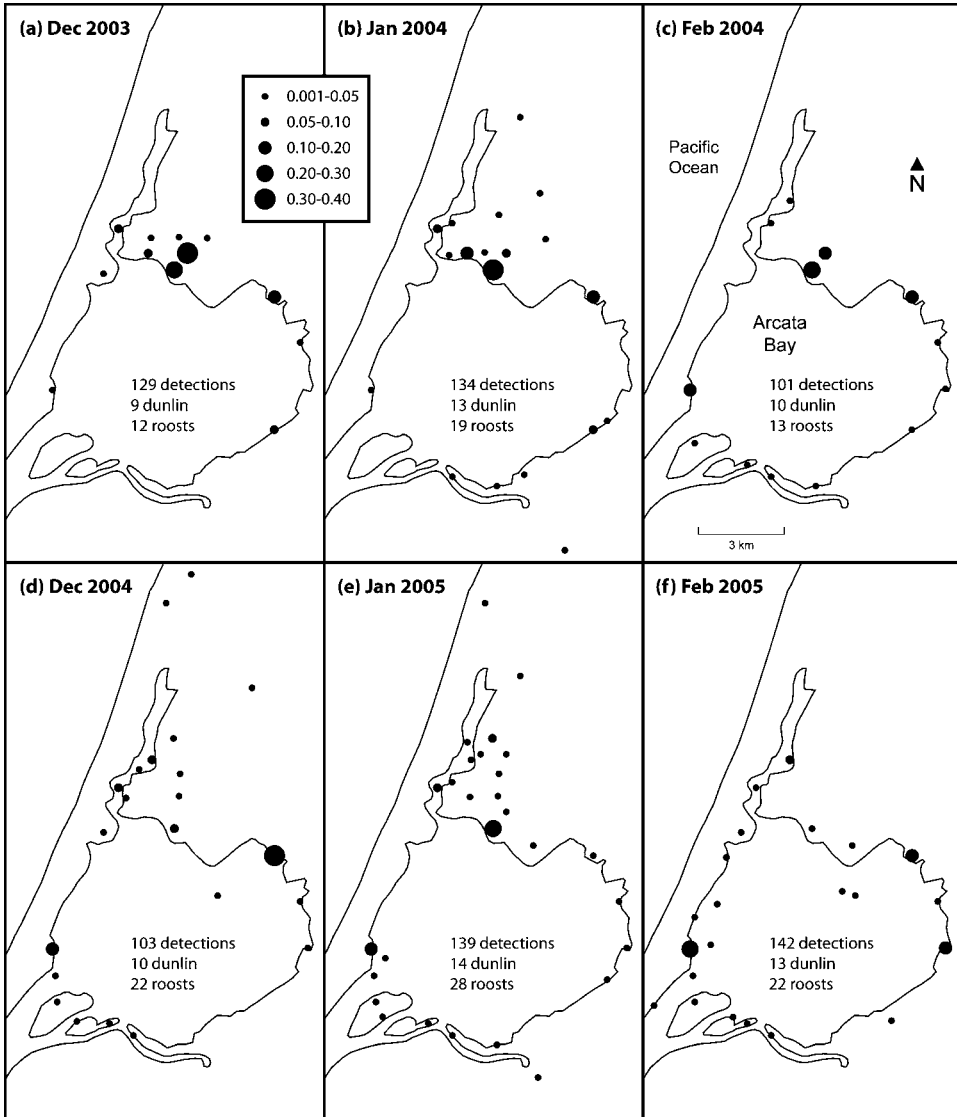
(a) Dec 2003

0.001-0.05
0.05-0.10
0.10-0.20
0.20-0.30
0.30-0.40

129 detections
9 dunlin
12 roosts

(b) Jan 2004

134 detections
13 dunlin
19 roosts

(c) Feb 2004

Pacific Ocean

N

Arcata Bay

101 detections
10 dunlin
13 roosts

3 km

(d) Dec 2004

103 detections
10 dunlin
22 roosts

(e) Jan 2005

139 detections
14 dunlin
28 roosts

(f) Feb 2005

142 detections
13 dunlin
22 roosts